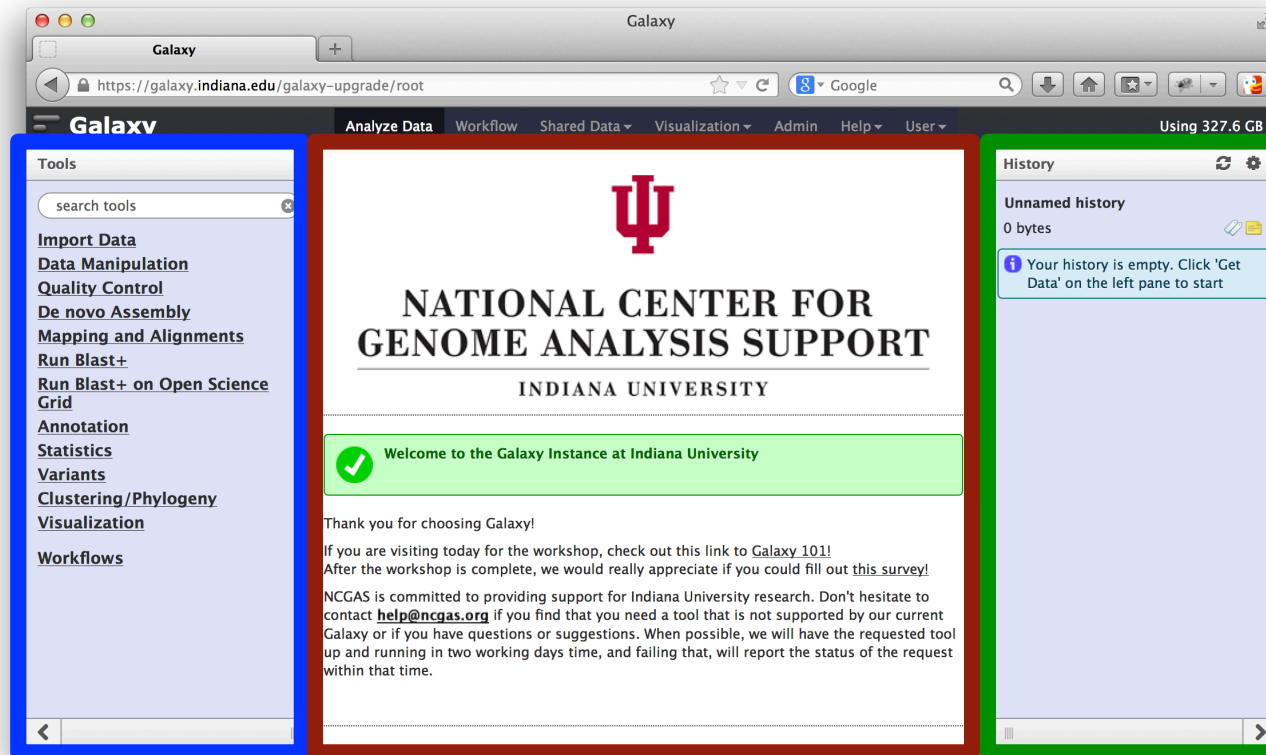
Galaxy

Galaxy

https://galaxy.indiana.edu/galaxy-upgrade/root

Google

Galaxy

Analyze Data Workflow Shared Data Visualization Admin Help User

Using 327.6 GB

Tools

search tools

Import Data
Data Manipulation
Quality Control
De novo Assembly
Mapping and Alignments
Run Blast+
Run Blast+ on Open Science Grid
Annotation
Statistics
Variants
Clustering/Phylogeny
Visualization

Workflows

NATIONAL CENTER FOR GENOME ANALYSIS SUPPORT

INDIANA UNIVERSITY

Welcome to the Galaxy Instance at Indiana University

Thank you for choosing Galaxy!

If you are visiting today for the workshop, check out this link to Galaxy 101!
After the workshop is complete, we would really appreciate if you could fill out this survey!

NCGAS is committed to providing support for Indiana University research. Don't hesitate to contact help@ncgas.org if you find that you need a tool that is not supported by our current Galaxy or if you have questions or suggestions. When possible, we will have the requested tool up and running in two working days time, and failing that, will report the status of the request within that time.

History

Unnamed history

0 bytes

Your history is empty. Click 'Get Data' on the left pane to start